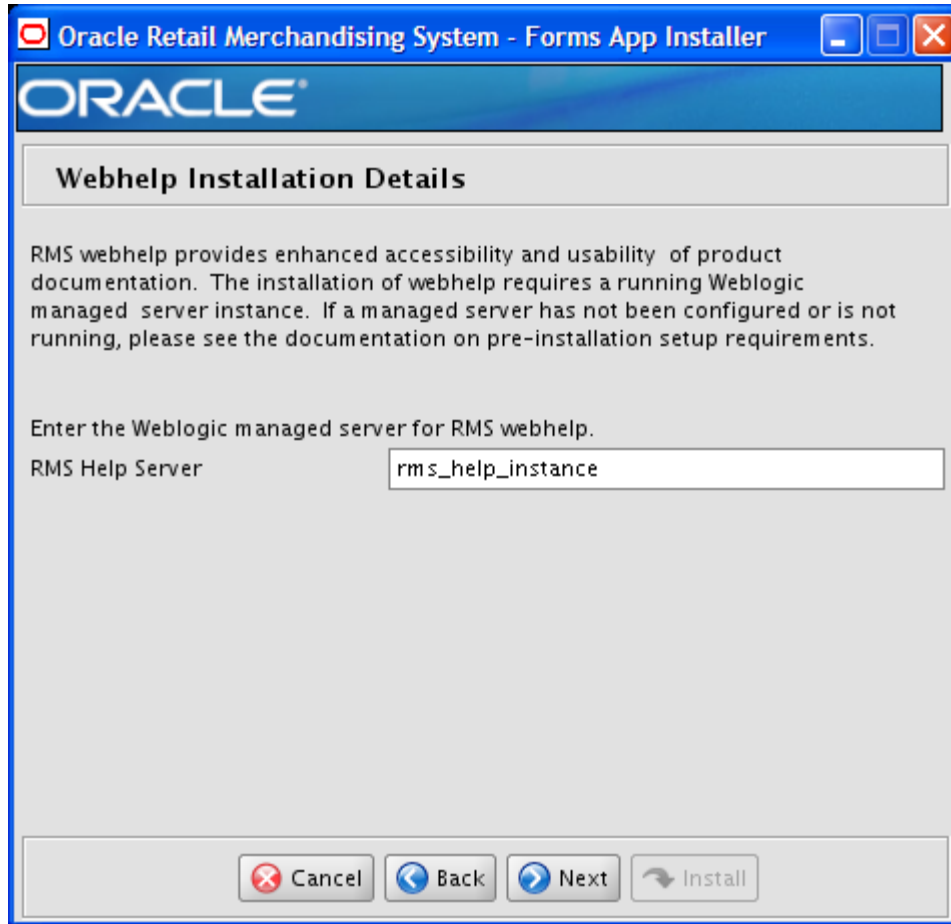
Oracle Retail Merchandising System - Forms App Installer

ORACLE

Webhelp Installation Details

RMS webhelp provides enhanced accessibility and usability of product documentation. The installation of webhelp requires a running Weblogic managed server instance. If a managed server has not been configured or is not running, please see the documentation on pre-installation setup requirements.

Enter the Weblogic managed server for RMS webhelp.

RMS Help Server rms_help_instance

Cancel Back Next Install